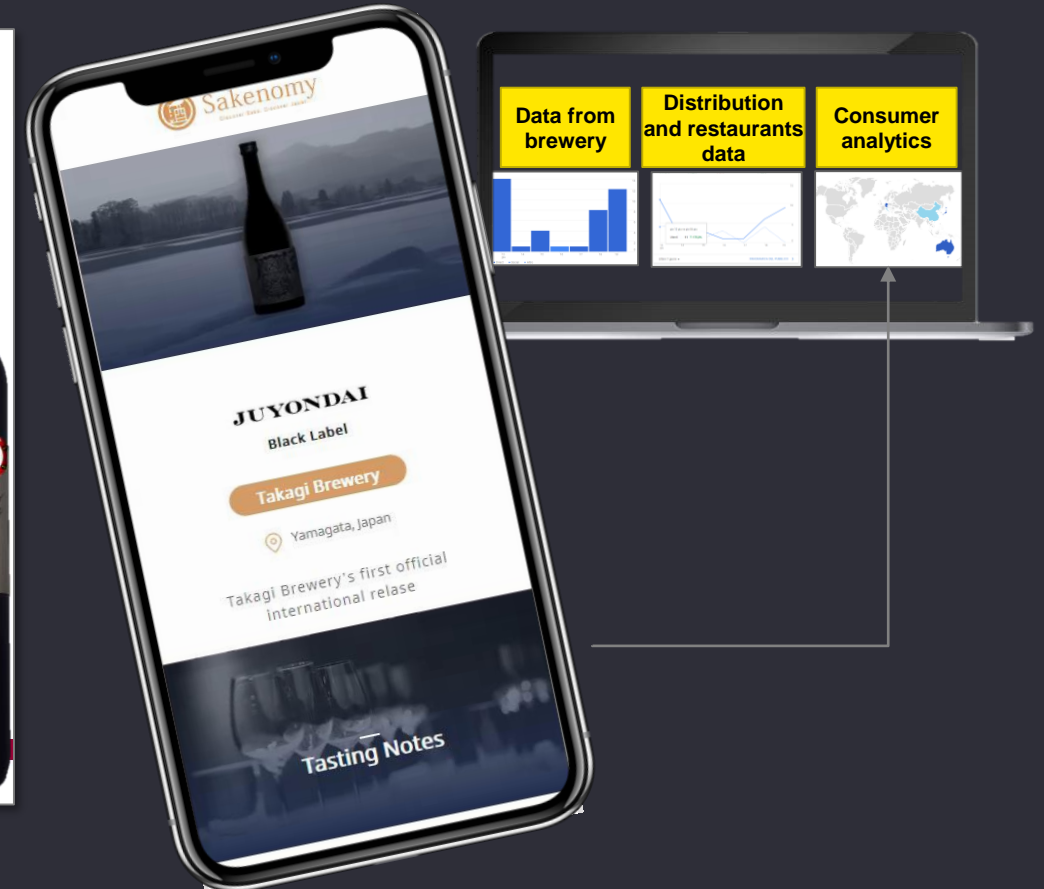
Sakenomy

Discover Sake. Discover Japan.

JUYONDAI

Black Label

Takagi Brewery

Yamagata, Japan

Takagi Brewery's first official international relase

Tasting Notes

Data from brewery

Distribution and restaurants data

Consumer analytics